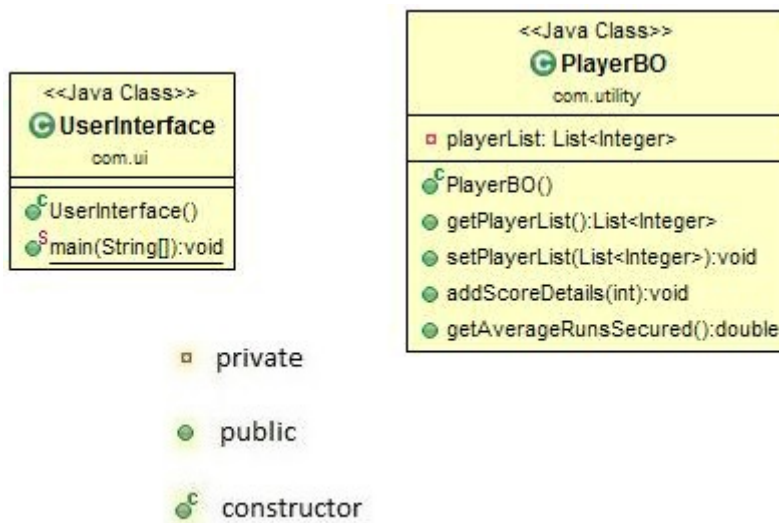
<<Java Class>>
UserInterface
com.ui

UserInterface()
main(String[]):void

<<Java Class>>
PlayerBO
com.utility

playerList: List<Integer>

PlayerBO()
getPlayerList():List<Integer>
setPlayerList(List<Integer>):void
addScoreDetails(int):void
getAverageRunsSecured():double

private

public

constructor